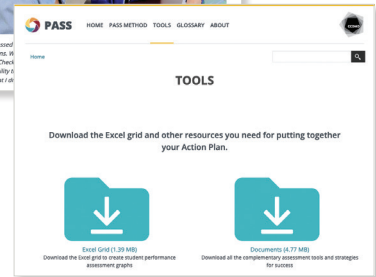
ssed
ns. W
Check
ility t
t I d

PASS HOME PASS METHOD TOOLS GLOSSARY ABOUT

Home

TOOLS

Download the Excel grid and other resources you need for putting together your Action Plan.

Excel Grid (1.39 MB)
Download the Excel grid to create student performance assessment graphs

Documents (4.77 MB)
Download all the complementary assessment tools and strategies for success